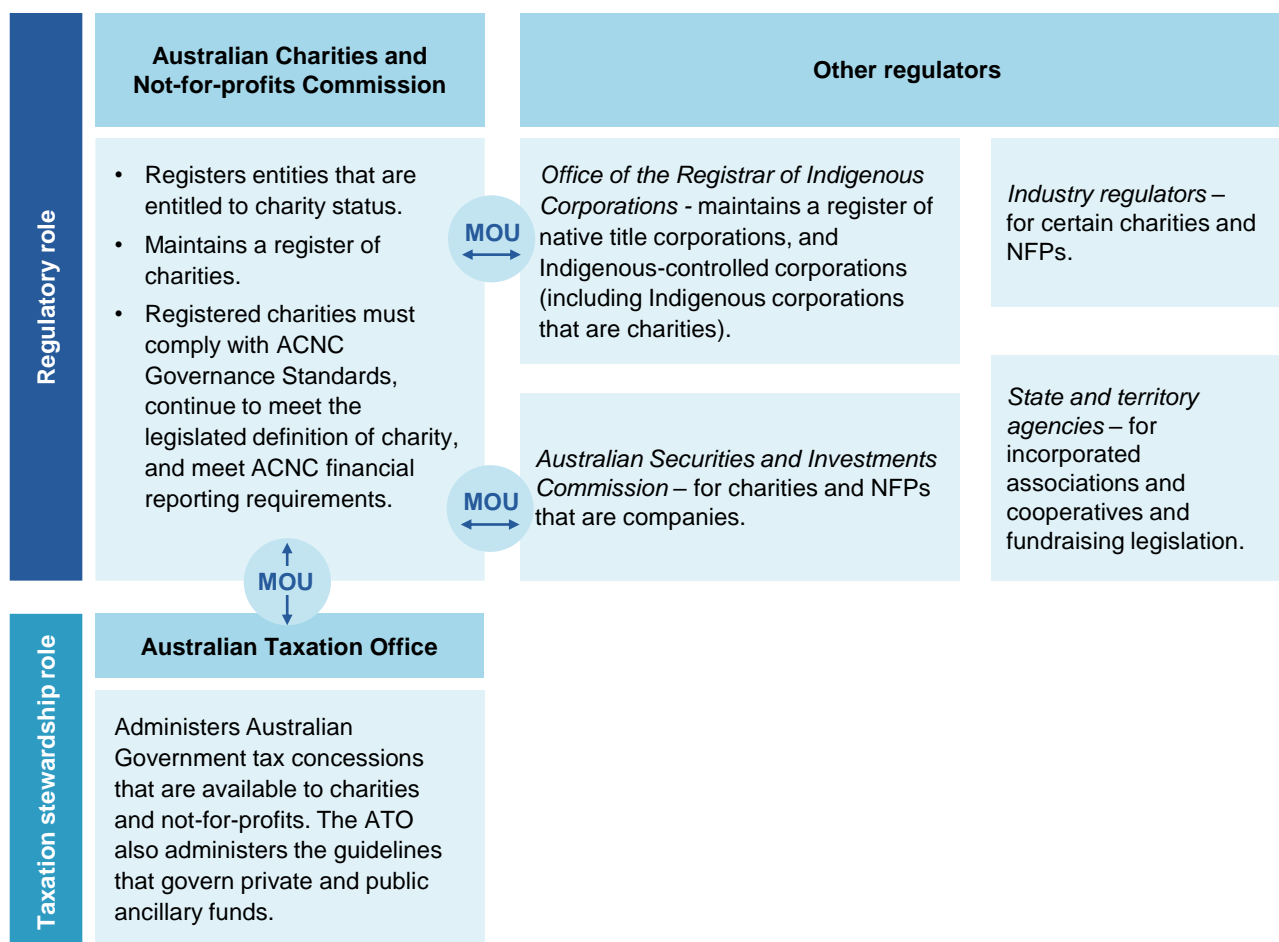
Regulatory role

Australian Charities and Not-for-profits Commission

Other regulators

- Registers entities that are entitled to charity status.
- Maintains a register of charities.
- Registered charities must comply with ACNC Governance Standards, continue to meet the legislated definition of charity, and meet ACNC financial reporting requirements.

MOU

Office of the Registrar of Indigenous Corporations - maintains a register of native title corporations, and Indigenous-controlled corporations (including Indigenous corporations that are charities).

Industry regulators – for certain charities and NFPs.

State and territory agencies – for incorporated associations and cooperatives and fundraising legislation.

MOU

Australian Securities and Investments Commission – for charities and NFPs that are companies.

MOU

Taxation stewardship role

Australian Taxation Office

Administers Australian Government tax concessions that are available to charities and not-for-profits. The ATO also administers the guidelines that govern private and public ancillary funds.